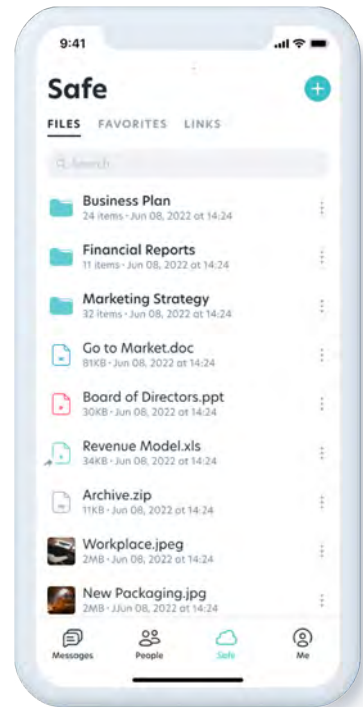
9:41

Safe

FILES FAVORITES LINKS

Search

Business Plan
24 items · Jun 08, 2022 at 14:24

Financial Reports
11 items · Jun 08, 2022 at 14:24

Marketing Strategy
32 items · Jun 08, 2022 at 14:24

Go to Market.doc
81KB · Jun 08, 2022 at 14:24

Board of Directors.ppt
30KB · Jun 08, 2022 at 14:24

Revenue Model.xls
34KB · Jun 08, 2022 at 14:24

Archive.zip
11KB · Jun 08, 2022 at 14:24

Workplace.jpeg
2MB · Jun 08, 2022 at 14:24

New Packaging.jpg
2MB · JJun 08, 2022 at 14:24

Messages People Safe Me